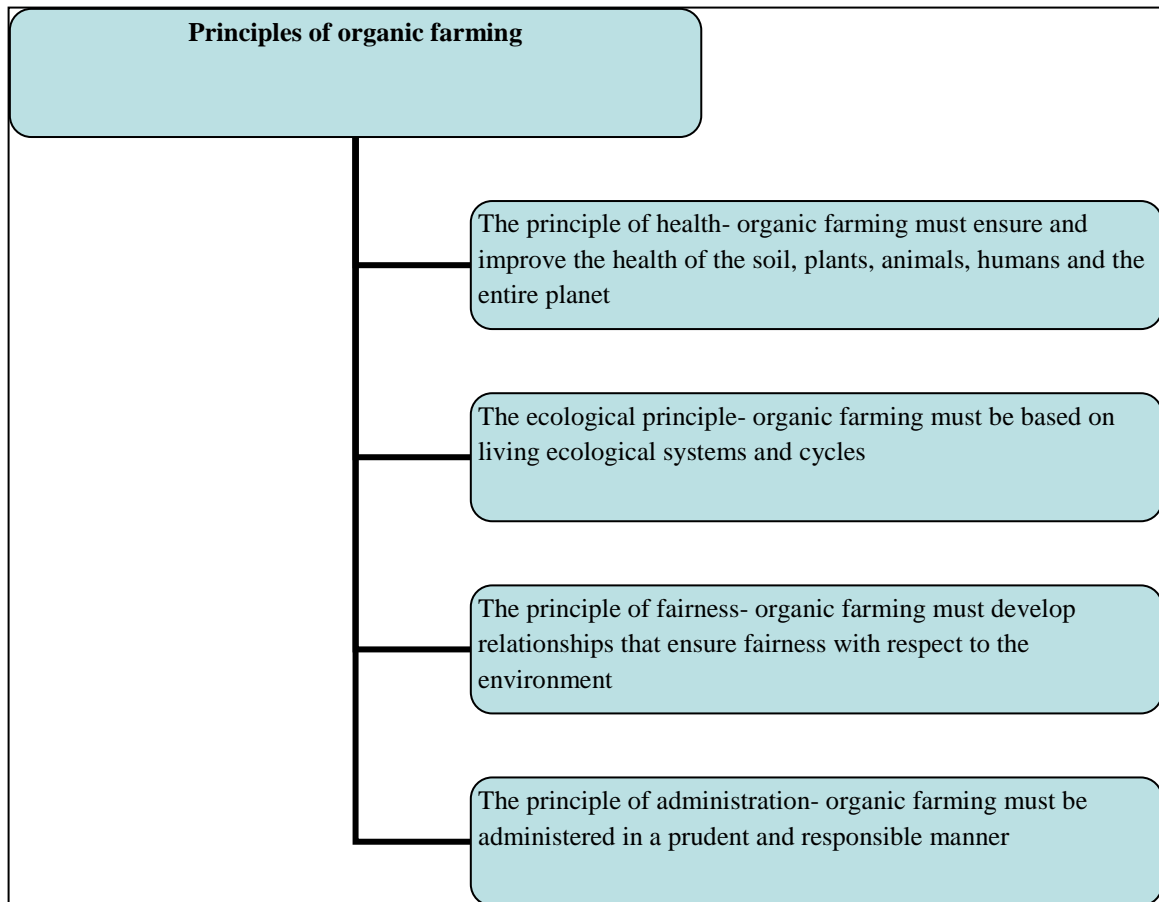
**Principles of organic farming**

The principle of health- organic farming must ensure and improve the health of the soil, plants, animals, humans and the entire planet

The ecological principle- organic farming must be based on living ecological systems and cycles

The principle of fairness- organic farming must develop relationships that ensure fairness with respect to the environment

The principle of administration- organic farming must be administered in a prudent and responsible manner